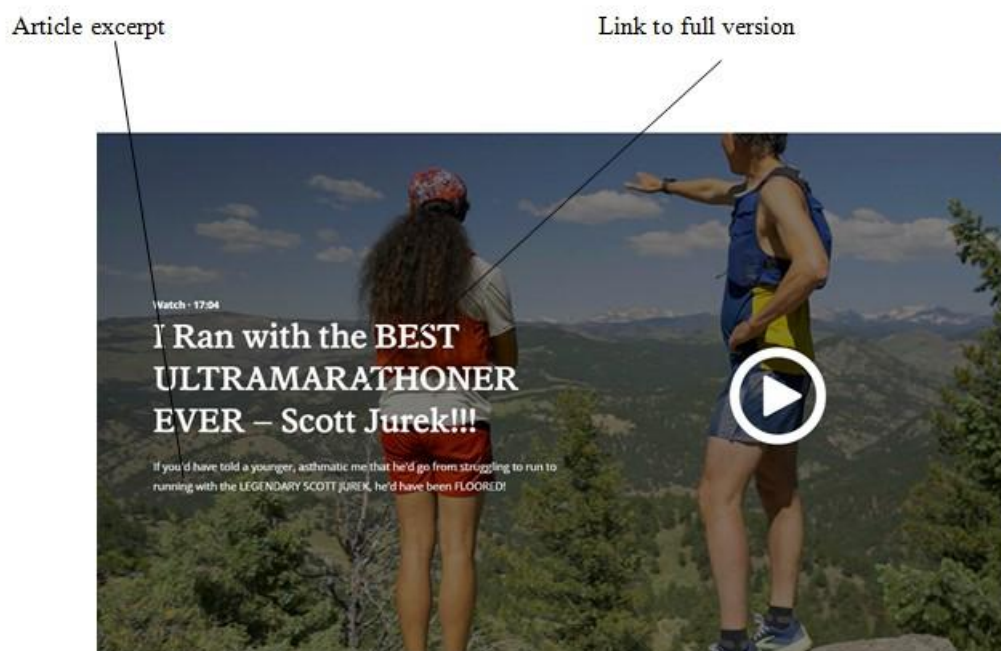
Article excerpt

Link to full version

Watch · 17:04

I Ran with the BEST ULTRAMARATHONER EVER – Scott Jurek!!!

If you'd have told a younger, asthmatic me that he'd go from struggling to run to running with the LEGENDARY SCOTT JUREK, he'd have been FLOORED!